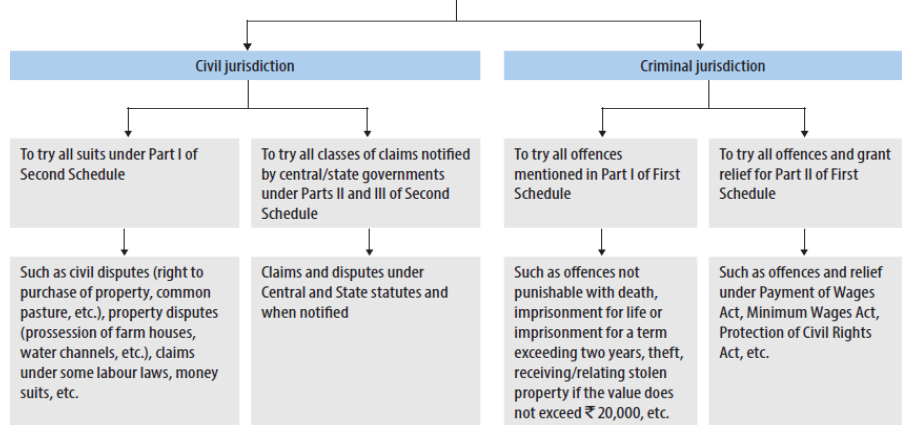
Civil jurisdiction

To try all suits under Part I of Second Schedule

Such as civil disputes (right to purchase of property, common pasture, etc.), property disputes (prossession of farm houses, water channels, etc.), claims under some labour laws, money suits, etc.

To try all classes of claims notified by central/state governments under Parts II and III of Second Schedule

Claims and disputes under Central and State statutes and when notified

Criminal jurisdiction

To try all offences mentioned in Part I of First Schedule

Such as offences not punishable with death, imprisonment for life or imprisonment for a term exceeding two years, theft, receiving/relating stolen property if the value does not exceed ₹ 20,000, etc.

To try all offences and grant relief for Part II of First Schedule

Such as offences and relief under Payment of Wages Act, Minimum Wages Act, Protection of Civil Rights Act, etc.